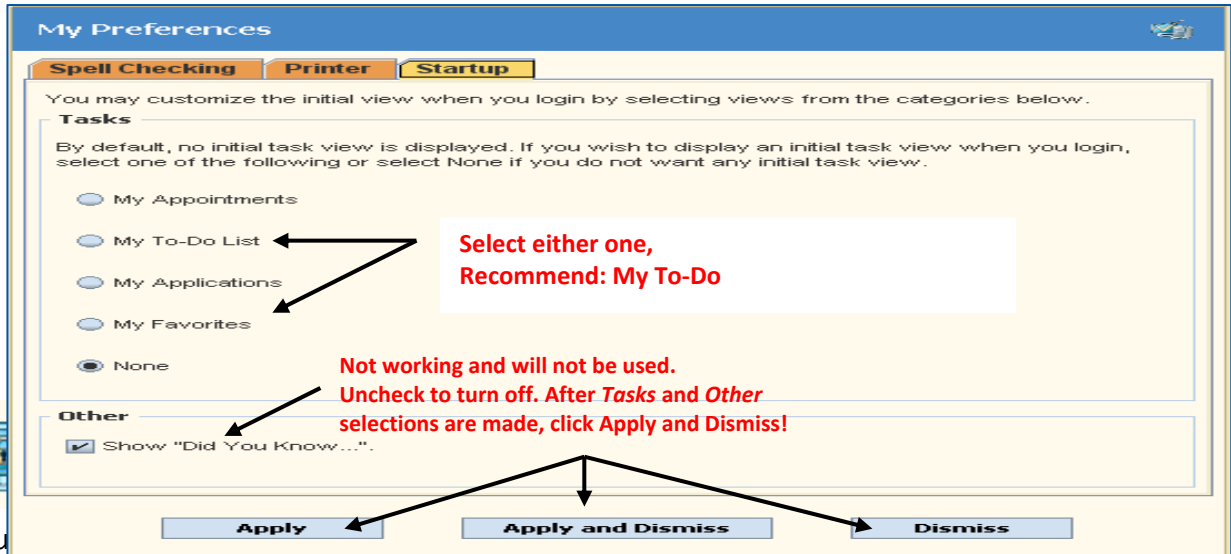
My Preferences

Spell Checking | Printer | Startup

You may customize the initial view when you login by selecting views from the categories below.

Tasks

By default, no initial task view is displayed. If you wish to display an initial task view when you login, select one of the following or select None if you do not want any initial task view.

My Appointments

My To-Do List

My Applications

My Favorites

None

Select either one,
Recommend: My To-Do

Not working and will not be used.
Uncheck to turn off. After Tasks and Other selections are made, click Apply and Dismiss!

Other

Show "Did You Know...".

Apply | Apply and Dismiss | Dismiss